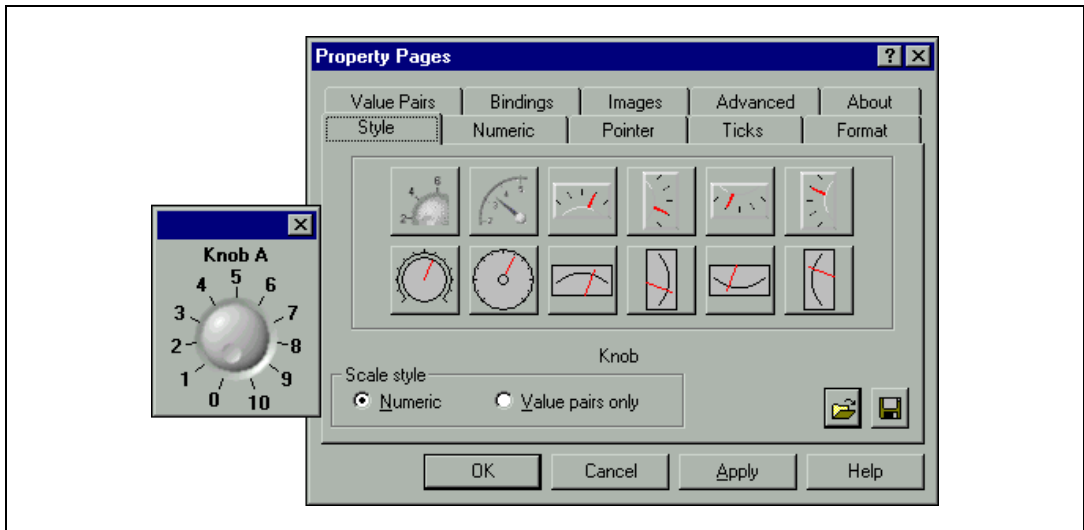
Property Pages

?

Value Pairs | Bindings | Images | Advanced | About
Style | Numeric | Pointer | Ticks | Format

Knob

Scale style
Numeric
Value pairs only

OK
Cancel
Apply
Help

Knob A

0
1
2
3
4
5
6
7
8
9
10